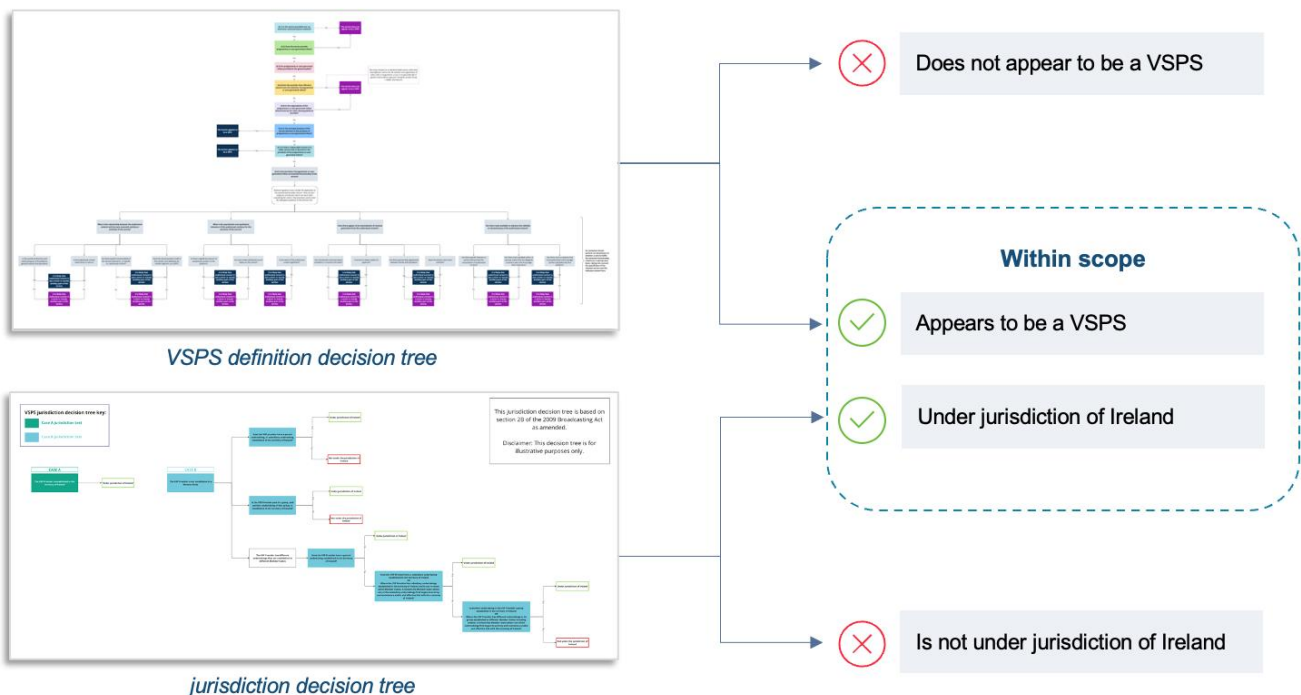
VSPS definition decision tree

VSPS jurisdiction decision tree key:

This jurisdiction decision tree is based on section 2B of the 2009 Broadcasting Act as amended.

Disclaimer: This decision tree is for illustrative purposes only.

jurisdiction decision tree

Does not appear to be a VSPS

Within scope

Appears to be a VSPS

Under jurisdiction of Ireland

Is not under jurisdiction of Ireland